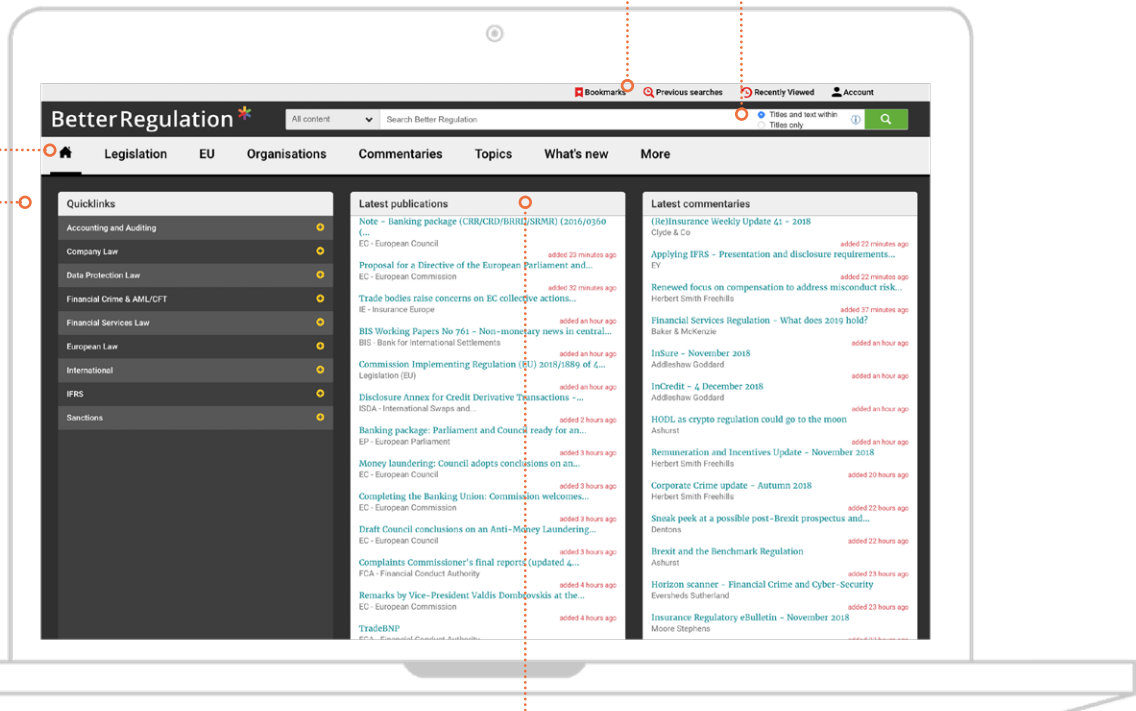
Bookmarks Previous searches Recently Viewed Account

BetterRegulation

All content

Search Better Regulation

Titles and text within
Titles only

Legislation EU Organisations Commentaries Topics What's new More

Quicklinks

Accounting and Auditing
Company Law
Data Protection Law
Financial Crime & AML/CFT
Financial Services Law
European Law
International
IFRS
Sanctions

Latest publications

Note - Banking package (CRR/CRD/BRRD/SRMR) (2016/0360 (...
EC - European Council
added 23 minutes ago

Proposal for a Directive of the European Parliament and...
EC - European Commission
added 32 minutes ago

Trade bodies raise concerns on EC collective actions...
IE - Insurance Europe
added an hour ago

BIS Working Papers No 761 - Non-monetary news in central...
BIS - Bank for International Settlements
added an hour ago

Commission Implementing Regulation (EU) 2018/1889 of 4...
Legislation (EU)
added an hour ago

Disclosure Annex for Credit Derivative Transactions -...
ISDA - International Swaps and...
added 2 hours ago

Banking package: Parliament and Council ready for an...
EP - European Parliament
added 3 hours ago

Money laundering: Council adopts conclusions on an...
EC - European Council
added 3 hours ago

Completing the Banking Union: Commission welcomes...
EC - European Commission
added 3 hours ago

Draft Council conclusions on an Anti-Money Laundering...
EC - European Council
added 3 hours ago

Complaints Commissioner's final report (updated 4...
FCA - Financial Conduct Authority
added 4 hours ago

Remarks by Vice-President Valdis Dombrovskis at the...
EC - European Commission
added 4 hours ago

TradeBNP
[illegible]

Latest commentaries

(Re)Insurance Weekly Update 41 - 2018
Clyde & Co
added 22 minutes ago

Applying IFRS - Presentation and disclosure requirements...
EY
added 22 minutes ago

Renewed focus on compensation to address misconduct risk...
Herbert Smith Freehills
added 37 minutes ago

Financial Services Regulation - What does 2019 hold?
Baker & McKenzie
added an hour ago

InSure - November 2018
Addleshaw Goddard
added an hour ago

InCredit - 4 December 2018
Addleshaw Goddard
added an hour ago

HODL as crypto regulation could go to the moon
Ashurst
added an hour ago

Remuneration and Incentives Update - November 2018
Herbert Smith Freehills
added 20 hours ago

Corporate Crime update - Autumn 2018
Herbert Smith Freehills
added 22 hours ago

Sneak peek at a possible post-Brexit prospectus and...
Dentons
added 22 hours ago

Brexit and the Benchmark Regulation
Ashurst
added 23 hours ago

Horizon scanner - Financial Crime and Cyber-Security
Eversheds Sutherland
added 23 hours ago

Insurance Regulatory eBulletin - November 2018
Moore Stephens
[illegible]